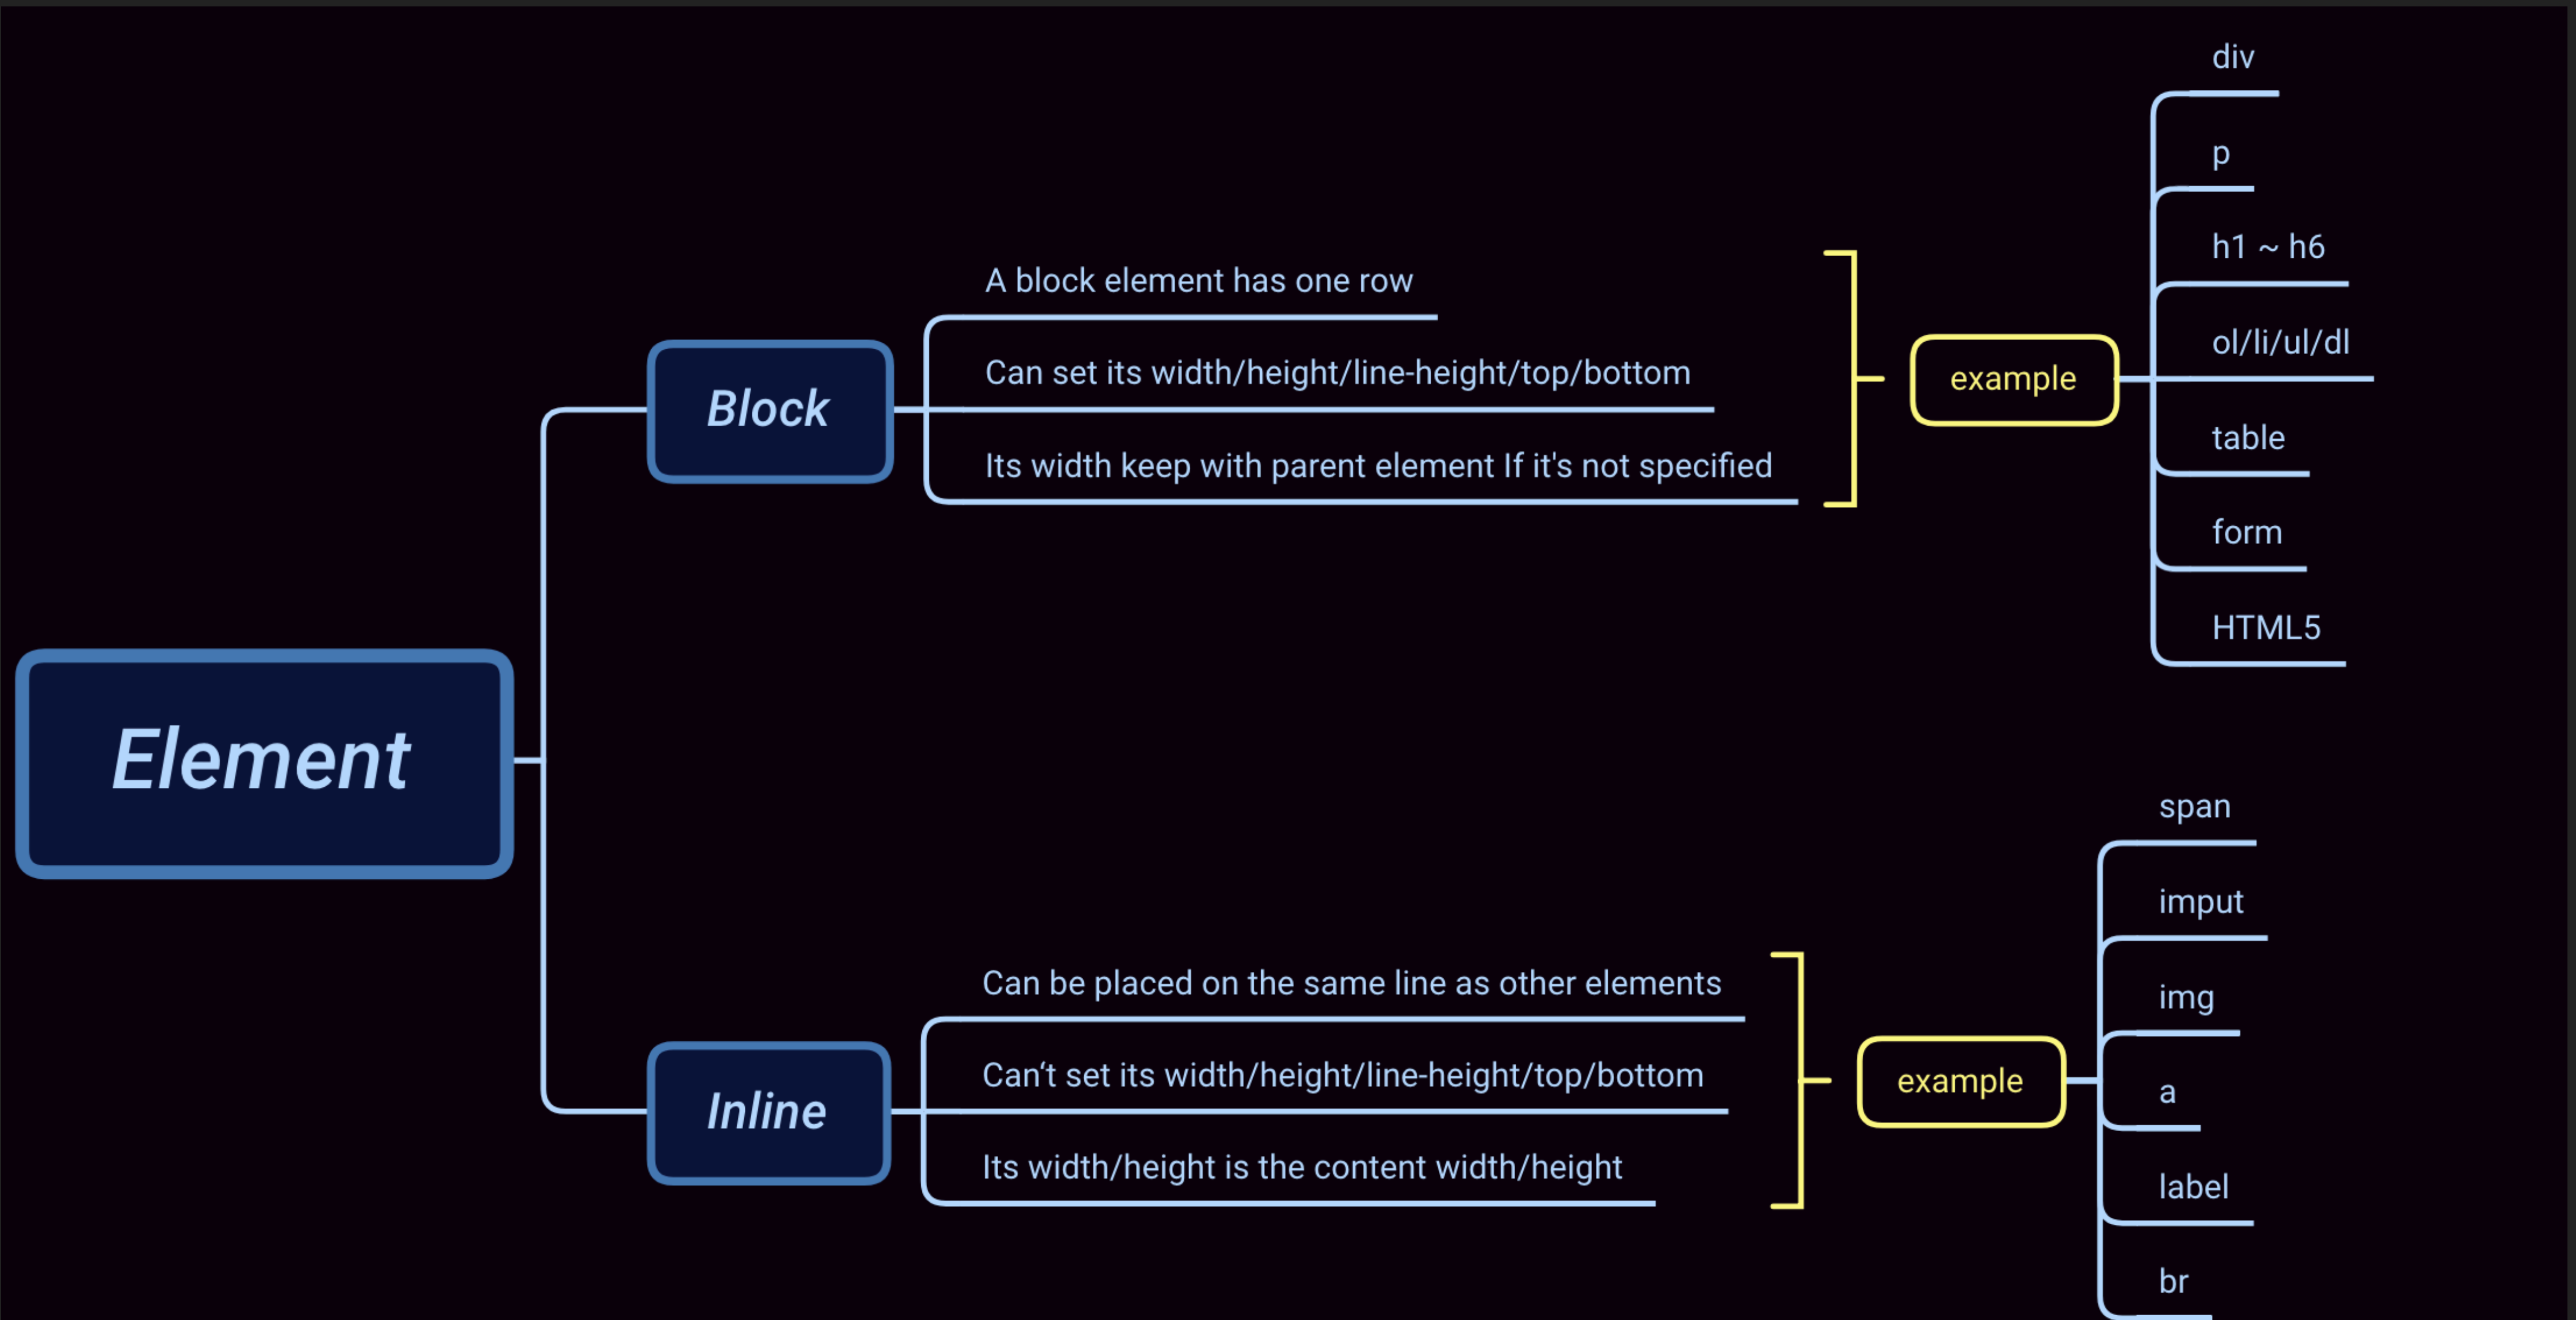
Element

Block

A block element has one row

Can set its width/height/line-height/top/bottom

Its width keep with parent element If it's not specified

example

div

p

h1 ~ h6

ol/li/ul/dl

table

form

HTML5

Inline

Can be placed on the same line as other elements

Can't set its width/height/line-height/top/bottom

Its width/height is the content width/height

example

span

imput

img

a

label

br